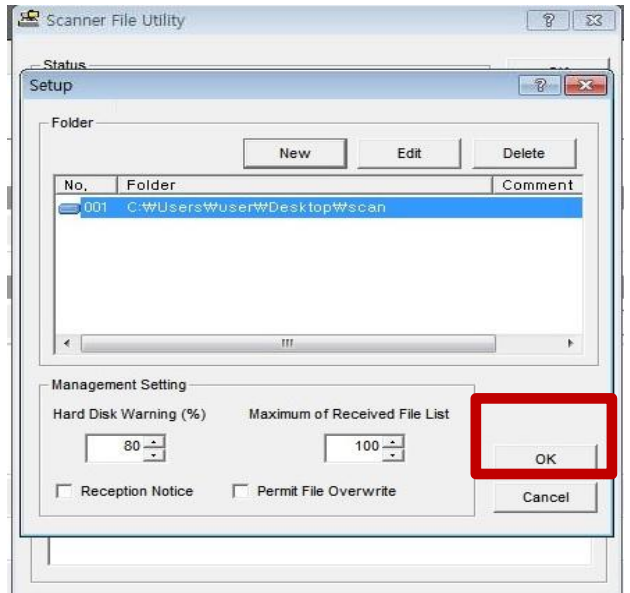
Scanner File Utility

Status

Setup

Folder

New

Edit

Delete

| No, | Folder | Comment |
|---|---|---|
| 001 | C:₩Users₩user₩Desktop₩scan | |

III

Management Setting

Hard Disk Warning (%)

80

Maximum of Received File List

100

Reception Notice

Permit File Overwrite

OK

Cancel